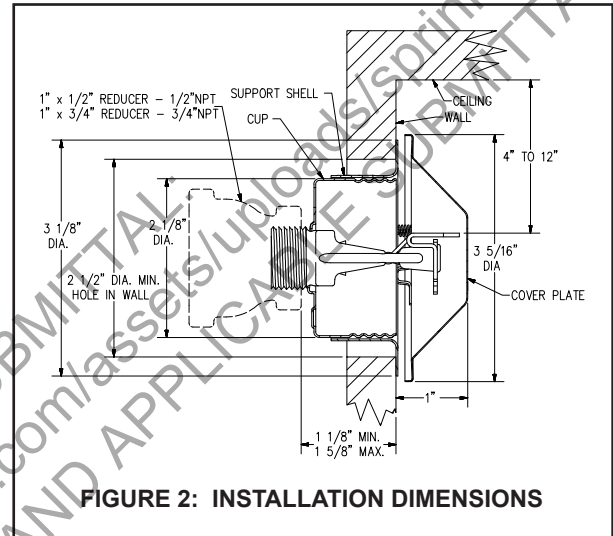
1" x 1/2" REDUCER – 1/2"NPT
1" x 3/4" REDUCER – 3/4"NPT

SUPPORT SHELL

CUP

CEILING

WALL

4" TO 12"

3 1/8" DIA.

2 1/8" DIA.

2 1/2" DIA. MIN. HOLE IN WALL

3 5/16" DIA

COVER PLATE

1"

1 1/8" MIN.
1 5/8" MAX.

FIGURE 2: INSTALLATION DIMENSIONS

SUBMITTAL
.com/assets/uploads/spri
AND APPLICABLE SUBMITTA